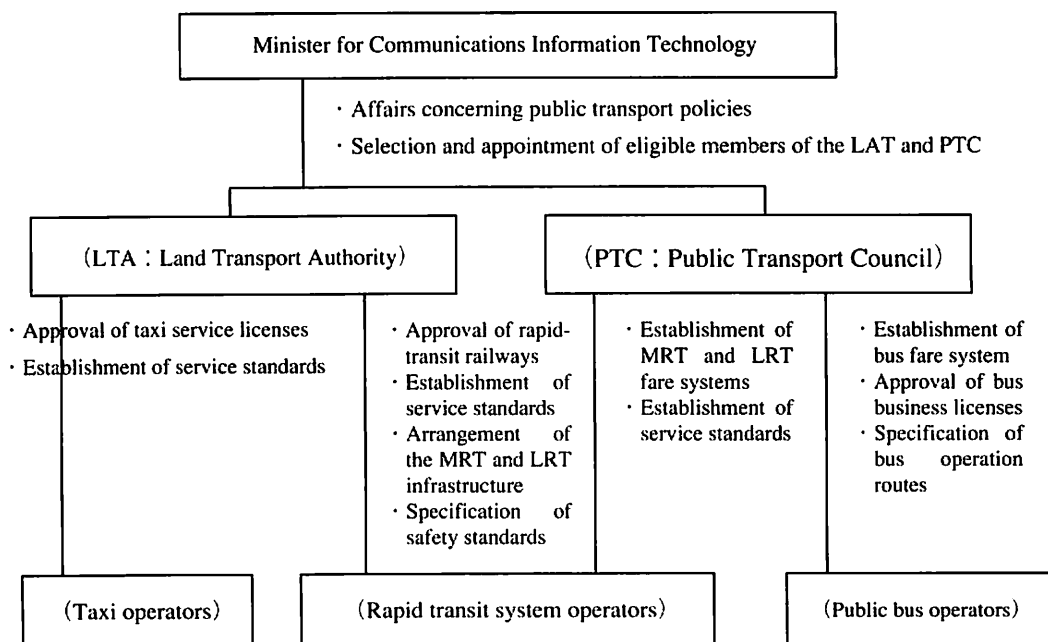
Minister for Communications Information Technology

· Affairs concerning public transport policies
· Selection and appointment of eligible members of the LAT and PTC

（LTA：Land Transport Authority）

（PTC：Public Transport Council）

· Approval of taxi service licenses
· Establishment of service standards

· Approval of rapid-transit railways
· Establishment of service standards
· Arrangement of the MRT and LRT infrastructure
· Specification of safety standards

· Establishment of MRT and LRT fare systems
· Establishment of service standards

· Establishment of bus fare system
· Approval of bus business licenses
· Specification of bus operation routes

（Taxi operators）

（Rapid transit system operators）

（Public bus operators）